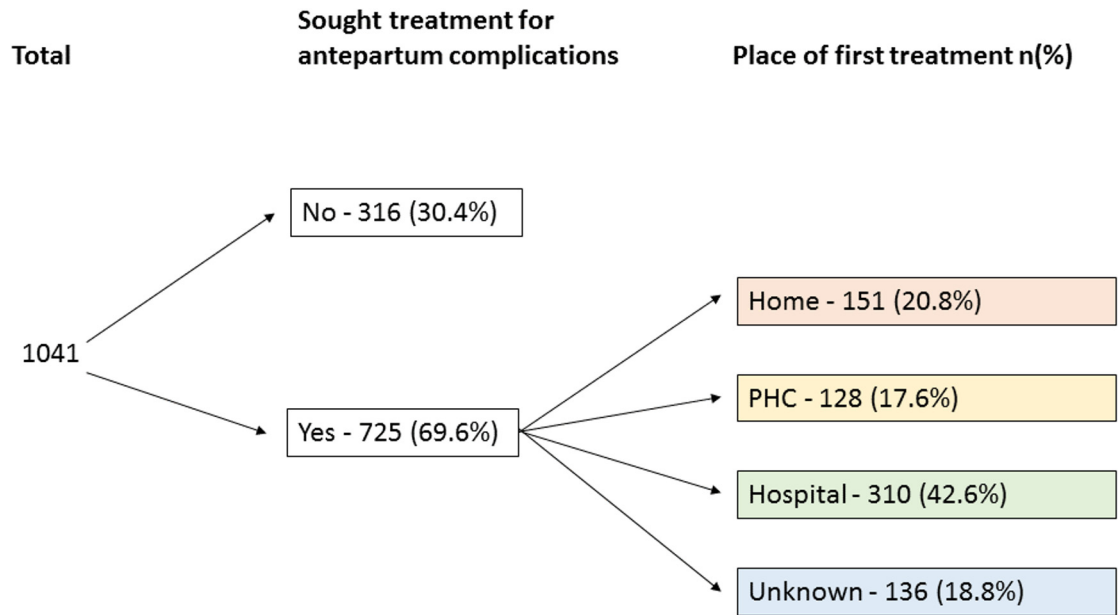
Total

Sought treatment for antepartum complications

Place of first treatment n(%)

No - 316 (30.4%)

1041

Yes - 725 (69.6%)

Home - 151 (20.8%)

PHC - 128 (17.6%)

Hospital - 310 (42.6%)

Unknown - 136 (18.8%)